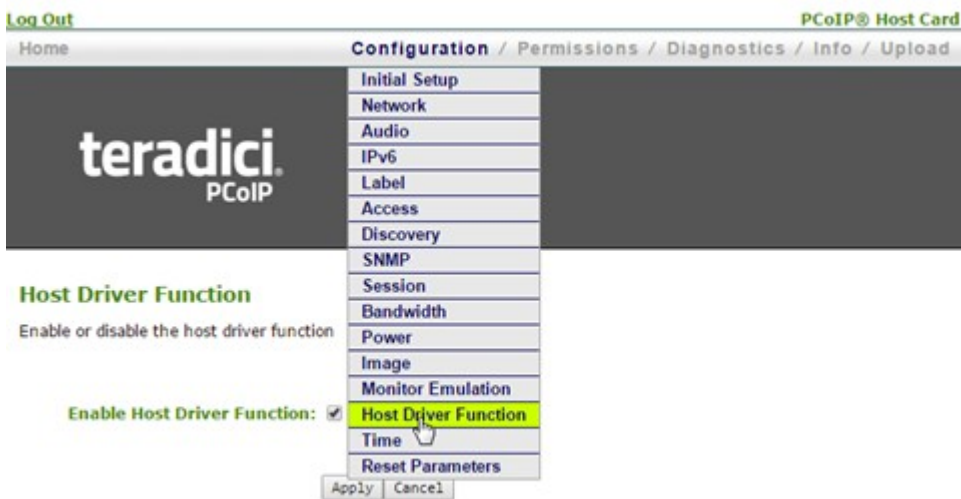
Log Out

PCoIP® Host Card

Home

Configuration / Permissions / Diagnostics / Info / Upload

Initial Setup
Network
Audio
IPv6
Label
Access
Discovery
SNMP
Session
Bandwidth
Power
Image
Monitor Emulation
Host Driver Function
Time
Reset Parameters

teradici. PCoIP

Host Driver Function

Enable or disable the host driver function

Enable Host Driver Function: ☑

Apply Cancel